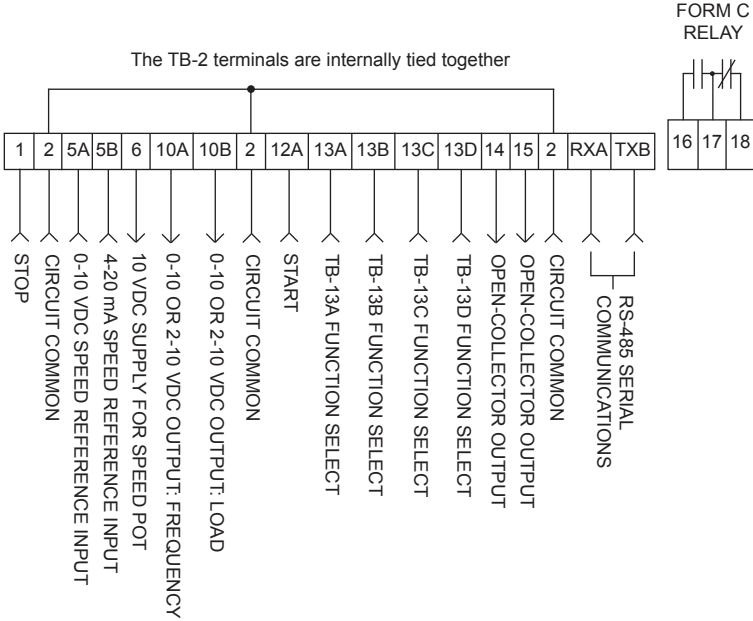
FORM C RELAY

The TB-2 terminals are internally tied together

| 1 | 2 | 5A | 5B | 6 | 10A | 10B | 2 | 12A | 13A | 13B | 13C | 13D | 14 | 15 | 2 | RXA | TXB |
|---|---|---|---|---|---|---|---|---|---|---|---|---|---|---|---|---|---|

| 16 | 17 | 18 |
|---|---|---|

STOP
CIRCUIT COMMON
0-10 VDC SPEED REFERENCE INPUT
4-20 mA SPEED REFERENCE INPUT
10 VDC SUPPLY FOR SPEED POT
0-10 OR 2-10 VDC OUTPUT: FREQUENCY
0-10 OR 2-10 VDC OUTPUT: LOAD
CIRCUIT COMMON
START
TB-13A FUNCTION SELECT
TB-13B FUNCTION SELECT
TB-13C FUNCTION SELECT
TB-13D FUNCTION SELECT
OPEN-COLLECTOR OUTPUT
OPEN-COLLECTOR OUTPUT
CIRCUIT COMMON
RS-485 SERIAL COMMUNICATIONS